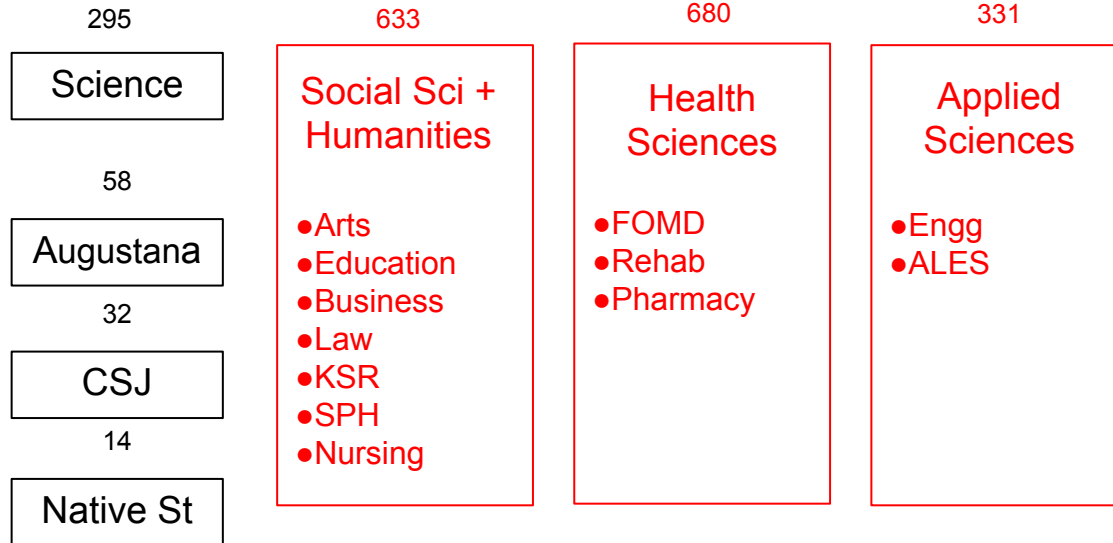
295

Science

58

Augustana

32

CSJ

14

Native St

633

Social Sci + Humanities

●Arts
●Education
●Business
●Law
●KSR
●SPH
●Nursing

680

Health Sciences

●FOMD
●Rehab
●Pharmacy

331

Applied Sciences

●Engg
●ALES